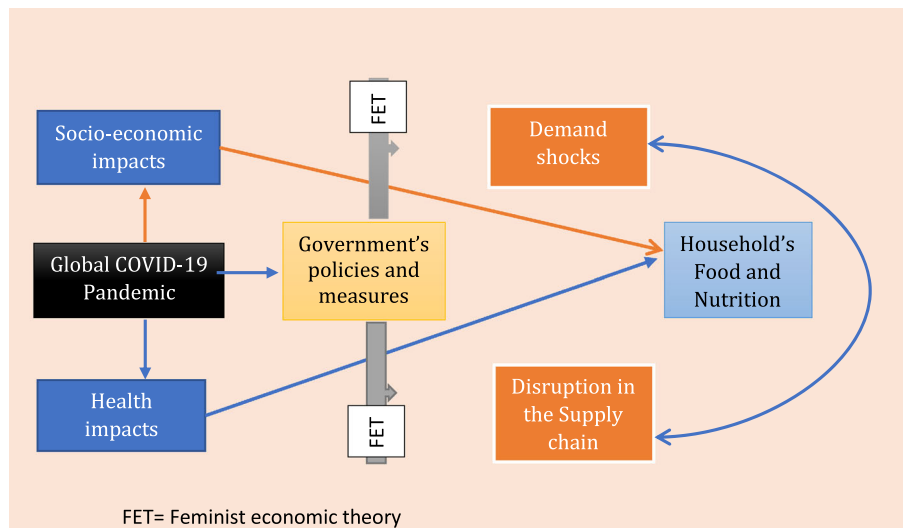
FET

Socio-economic impacts

Demand shocks

Global COVID-19 Pandemic

Government's policies and measures

Household's Food and Nutrition

Health impacts

FET

Disruption in the Supply chain

FET= Feminist economic theory